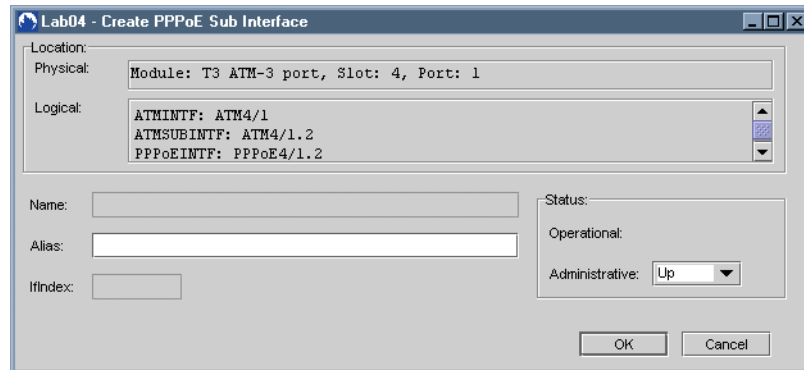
Lab04 - Create PPPoE Sub Interface

Location:
Physical: Module: T3 ATM-3 port, Slot: 4, Port: 1

Logical: ATMINTF: ATM4/1
ATMSUBINTF: ATM4/1.2
PPPoEINTF: PPPoE4/1.2

Name:

Alias:

IfIndex:

Status:
Operational:

Administrative: Up

OK Cancel